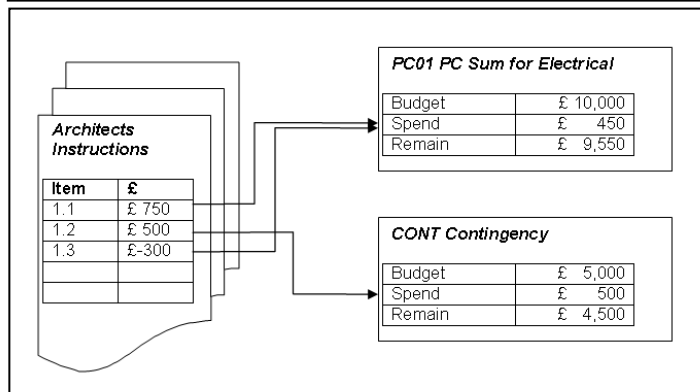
Architects Instructions

| Item | £ |
|---|---|
| 1.1 | £ 750 |
| 1.2 | £ 500 |
| 1.3 | £-300 |
| | |
| | |

PC01 PC Sum for Electrical

| | |
|---|---|
| Budget | £ 10,000 |
| Spend | £ 450 |
| Remain | £ 9,550 |

CONT Contingency

| | |
|---|---|
| Budget | £ 5,000 |
| Spend | £ 500 |
| Remain | £ 4,500 |